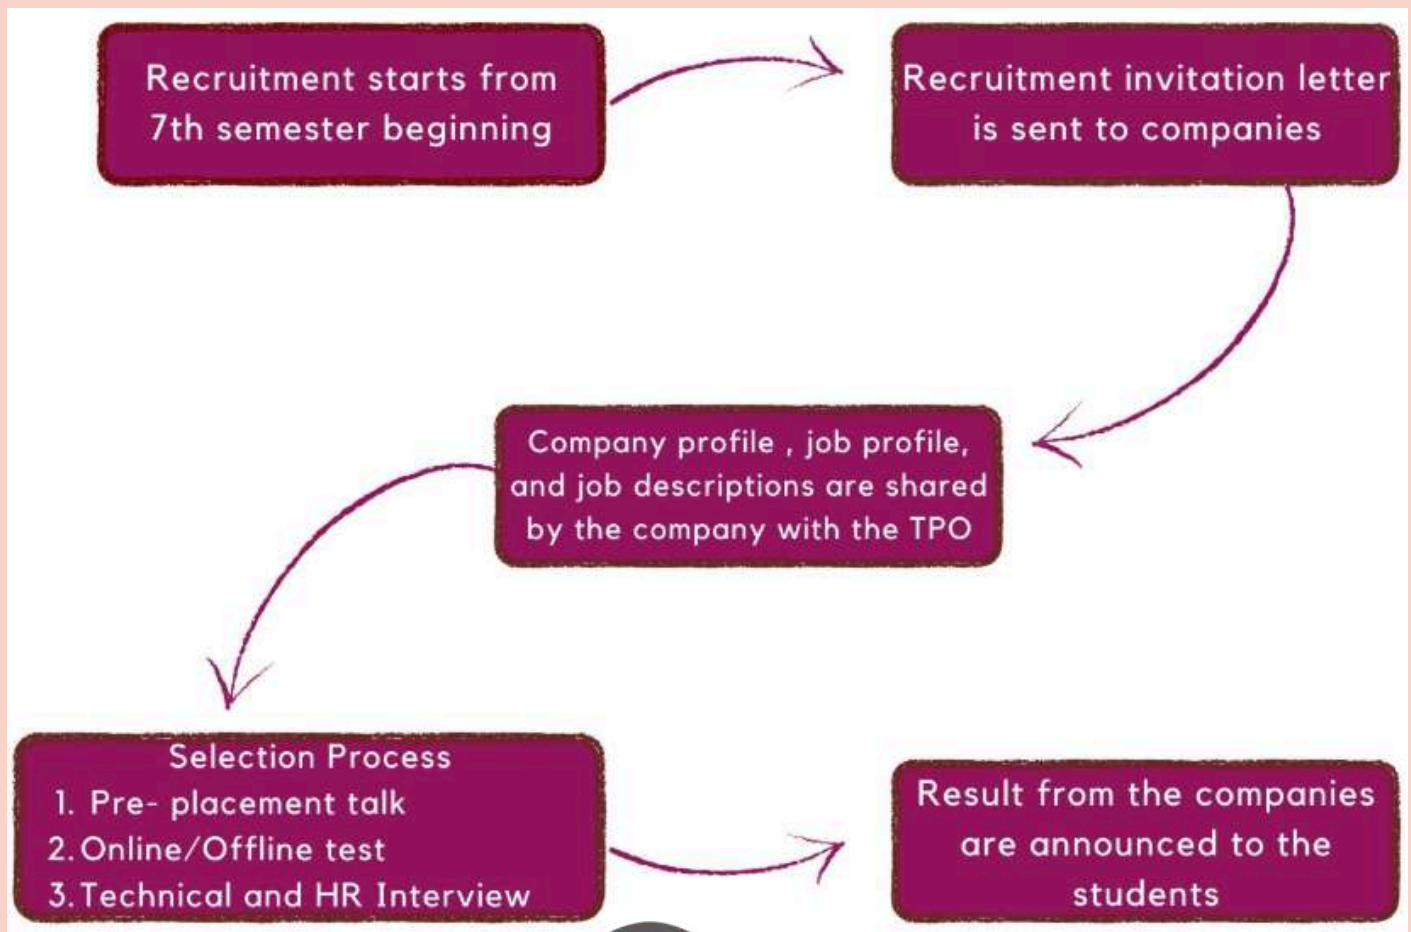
Recruitment starts from 7th semester beginning

Recruitment invitation letter is sent to companies

Company profile , job profile, and job descriptions are shared by the company with the TPO

Selection Process
1. Pre- placement talk
2. Online/Offline test
3. Technical and HR Interview

Result from the companies are announced to the students